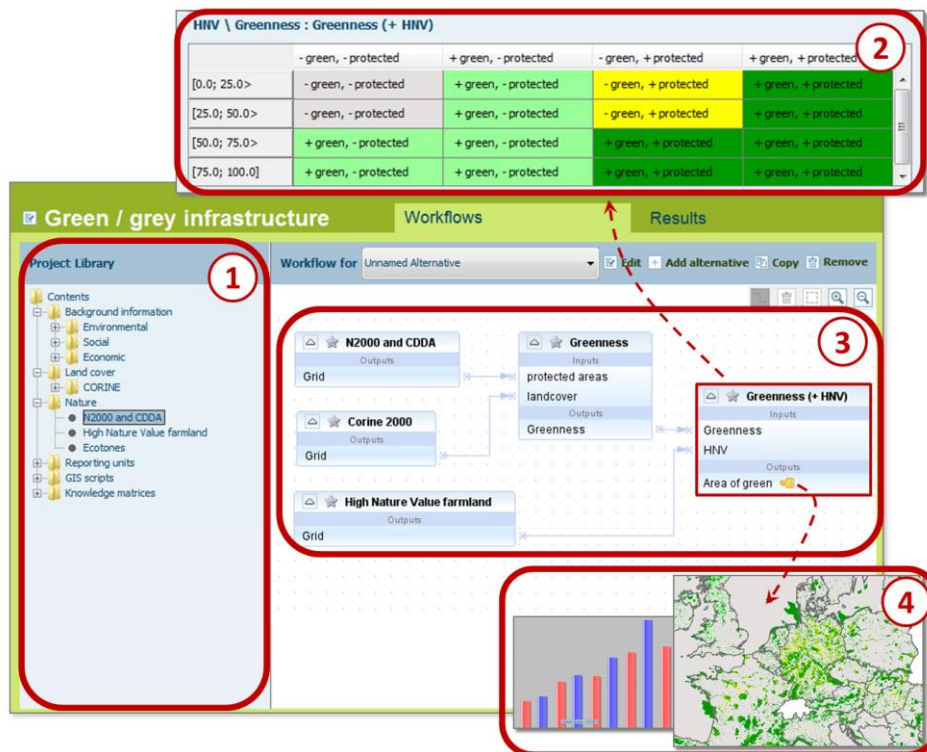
HNV \ Greenness : Greenness (+ HNV)

| | - green, - protected | + green, - protected | - green, + protected | + green, + protected |
|---|---|---|---|---|
| [0.0; 25.0> | - green, - protected | + green, - protected | - green, + protected | + green, + protected |
| [25.0; 50.0> | - green, - protected | + green, - protected | - green, + protected | + green, + protected |
| [50.0; 75.0> | + green, - protected | + green, - protected | + green, + protected | + green, + protected |
| [75.0; 100.0] | + green, - protected | + green, - protected | + green, + protected | + green, + protected |

2

Green / grey infrastructure

Workflows

Results

Project Library

1

Contents
Background information
Environmental
Social
Economic
Land cover
CORINE
Nature
N2000 and CDDA
High Nature Value farmland
Ecotones
Reporting units
GIS scripts
Knowledge matrices

Workflow for Unnamed Alternative

Edit Add alternative Copy Remove

3

N2000 and CDDA
Outputs
Grid

Corine 2000
Outputs
Grid

High Nature Value farmland
Outputs
Grid

Greenness
Inputs
protected areas
landcover
Outputs
Greenness

Greenness (+ HNV)
Inputs
Greenness
HNV
Outputs
Area of green

4